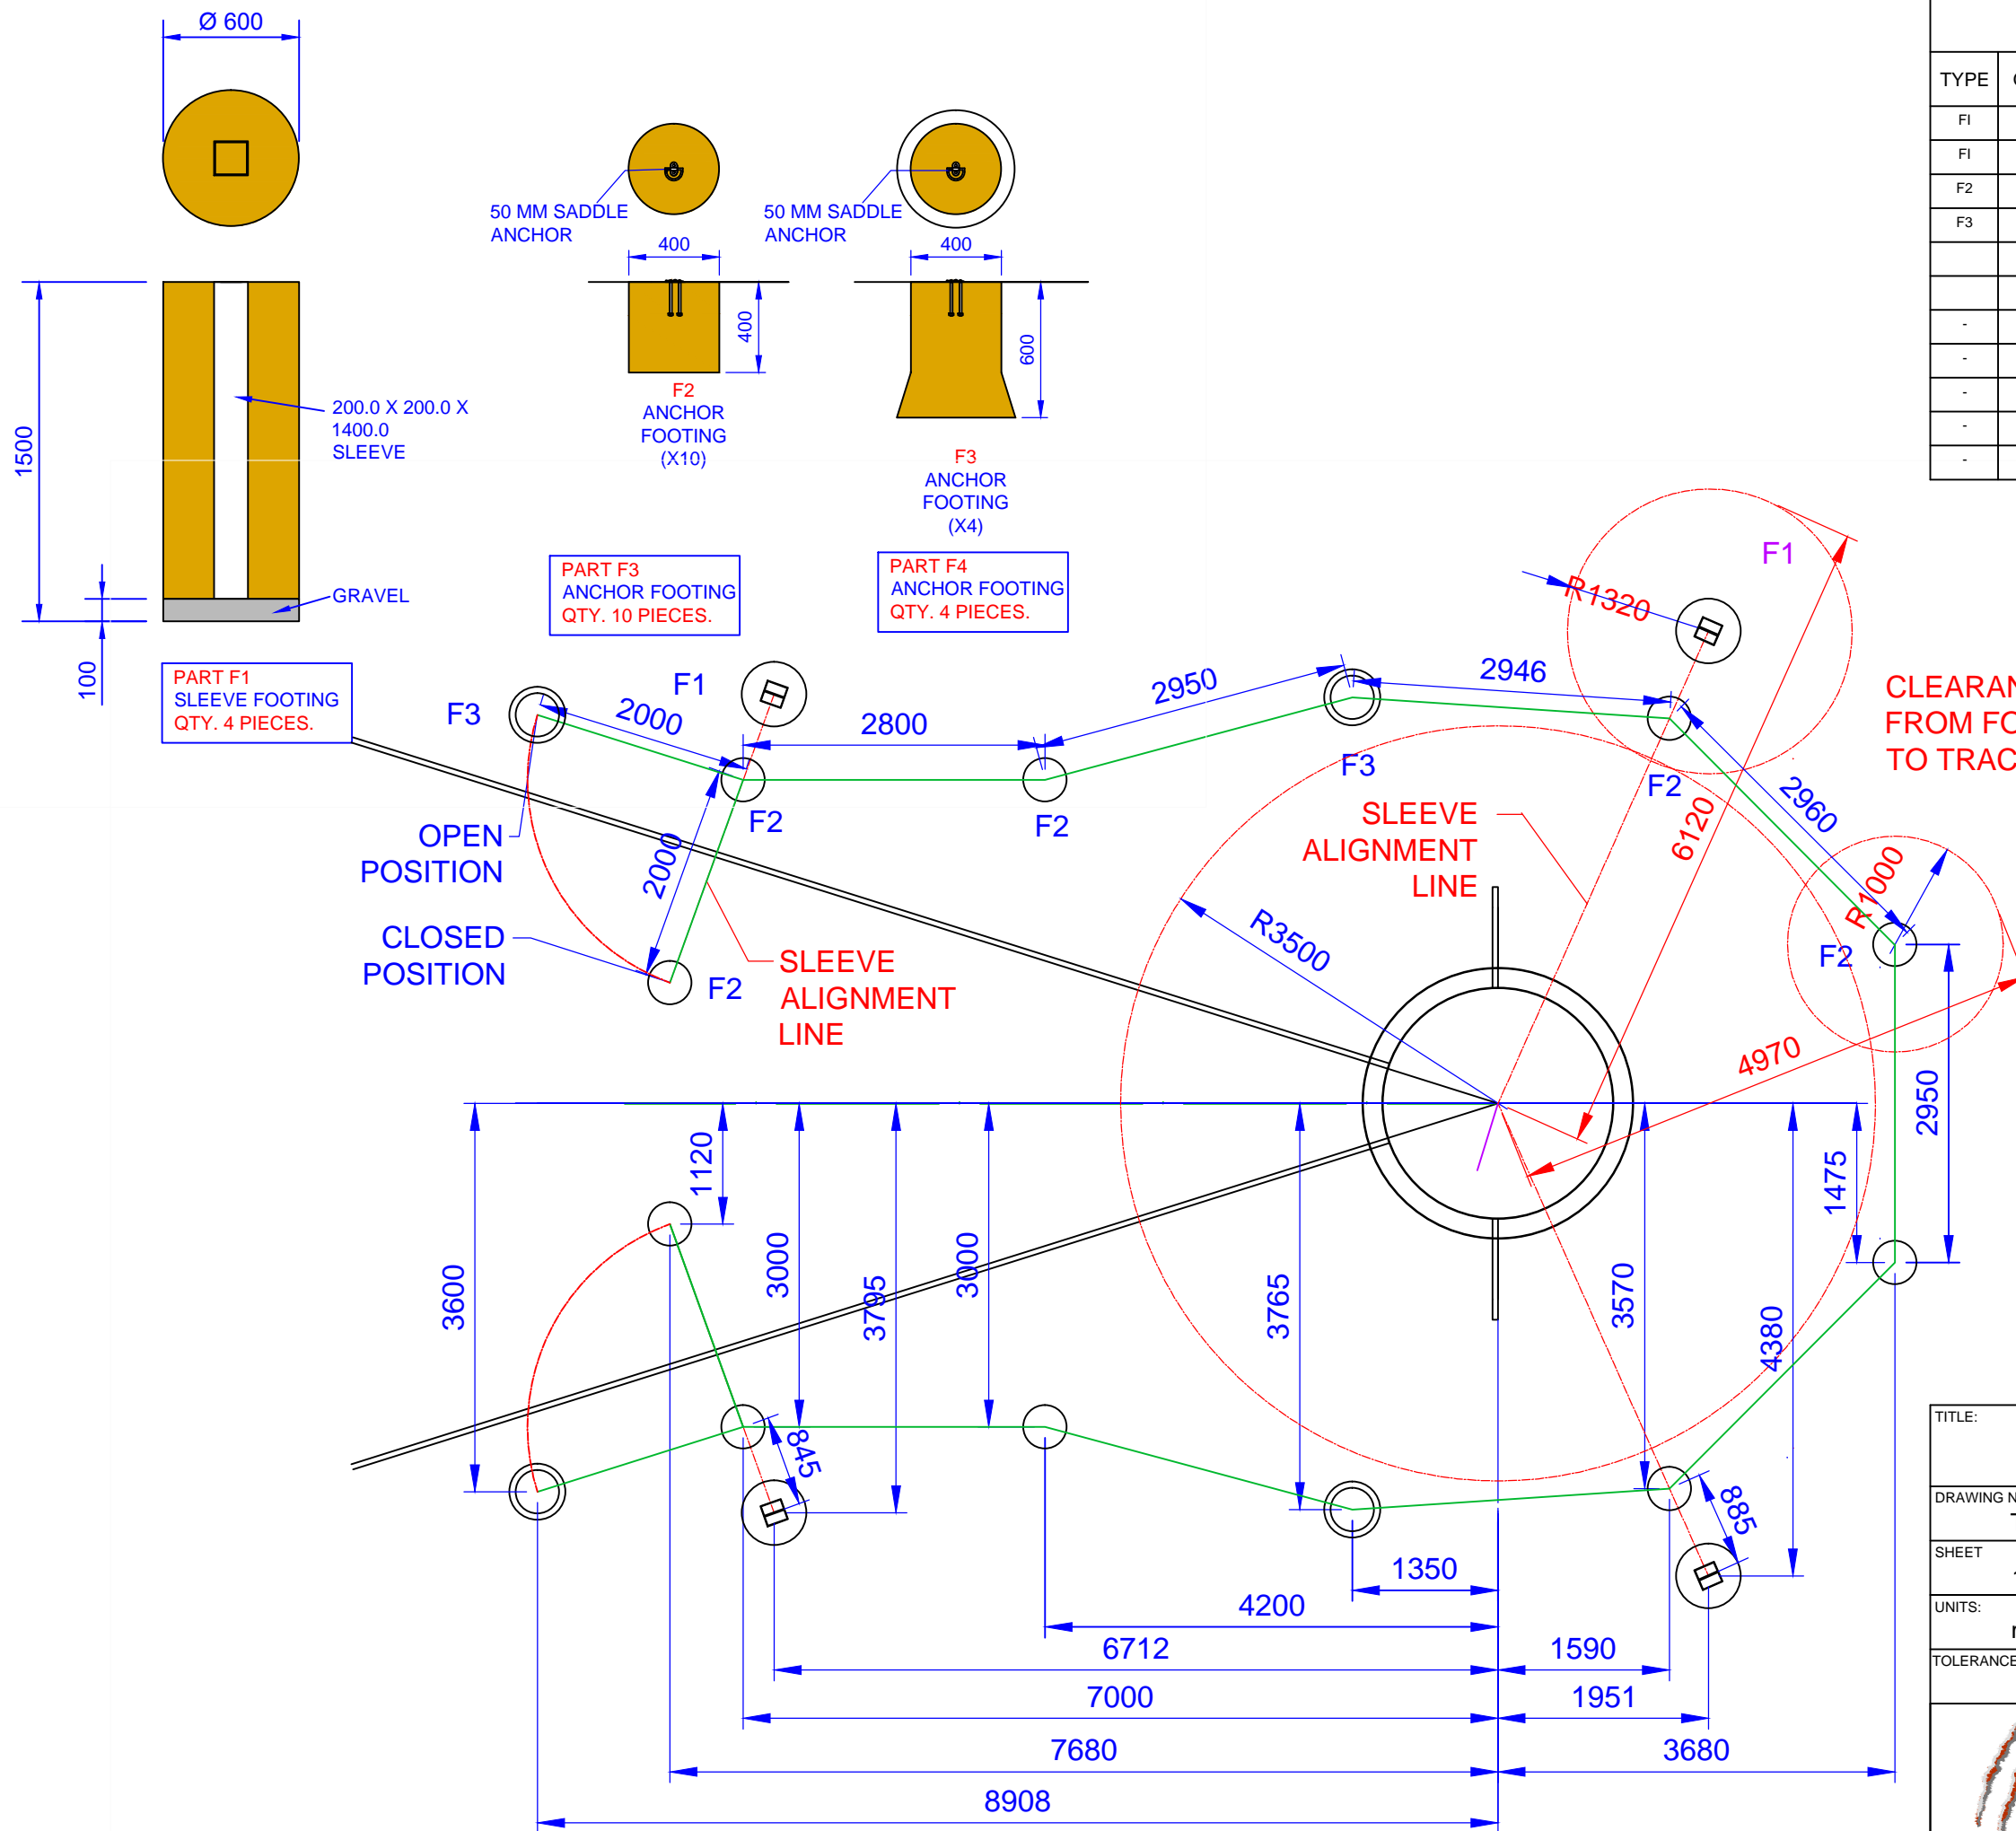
Ø 600

1500

100

200.0 X 200.0 X 1400.0 SLEEVE

GRAVEL

PART F1
SLEEVE FOOTING
QTY. 4 PIECES.

50 MM SADDLE ANCHOR

400

400

F2
ANCHOR
FOOTING
(X10)

50 MM SADDLE ANCHOR

400

600

F3
ANCHOR
FOOTING
(X4)

PART F3
ANCHOR FOOTING
QTY. 10 PIECES.

PART F4
ANCHOR FOOTING
QTY. 4 PIECES.

| TYPE | |
|---|---|
| FI | |
| FI | |
| F2 | |
| F3 | |
| | |
| | |
| - | |
| - | |
| - | |
| - | |
| - | |

F1

R1320

CLEARAN
FROM FO
TO TRAC

F3

2000

F1

2800

2950

2946

F3

F2

F2

F2

2960

SLEEVE
ALIGNMENT
LINE

6120

OPEN
POSITION

2000

R1000

CLOSED
POSITION

F2

SLEEVE
ALIGNMENT
LINE

R3500

F2

4970

2950

1120

3600

3000

3795

3000

3765

3570

1475

4380

845

885

1350

4200

6712

1590

7000

1951

7680

3680

8908

TITLE:

DRAWING N

SHEET

UNITS:

TOLERANCE